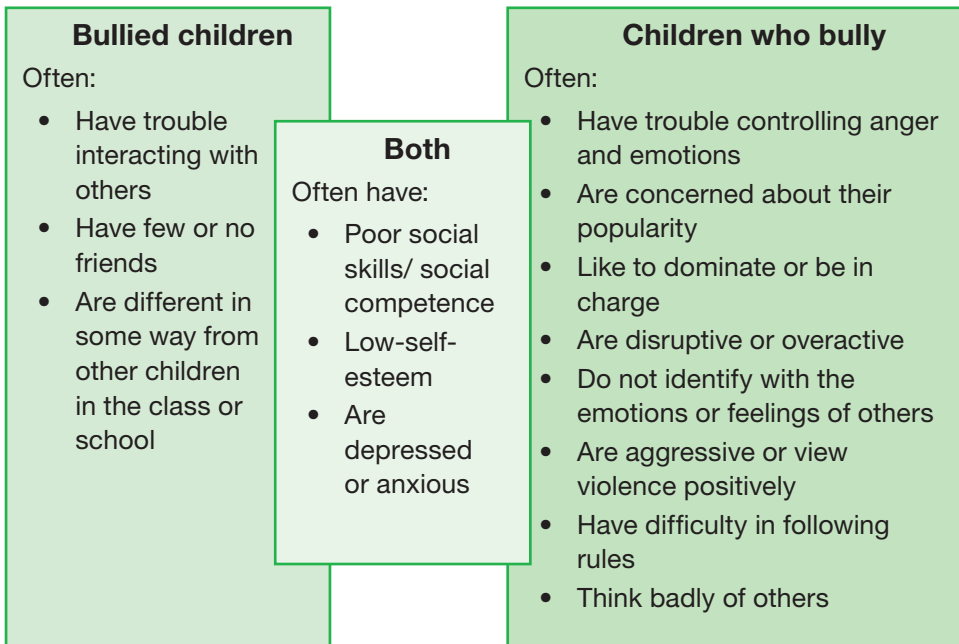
**Bullied children**

Often:

- Have trouble interacting with others
- Have few or no friends
- Are different in some way from other children in the class or school

**Both**

Often have:

- Poor social skills/ social competence
- Low-self-esteem
- Are depressed or anxious

**Children who bully**

Often:

- Have trouble controlling anger and emotions
- Are concerned about their popularity
- Like to dominate or be in charge
- Are disruptive or overactive
- Do not identify with the emotions or feelings of others
- Are aggressive or view violence positively
- Have difficulty in following rules
- Think badly of others